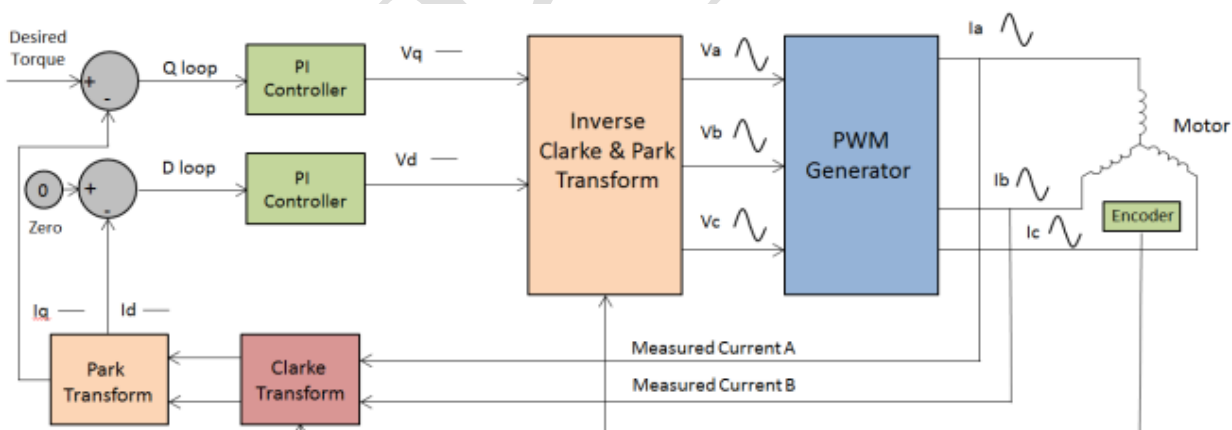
Desired Torque

+

-

Q loop

PI Controller

Vq

0

Zero

+

-

D loop

PI Controller

Vd

Inverse Clarke & Park Transform

Va

Vb

Vc

PWM Generator

Ia

Ib

Ic

Motor

Encoder

Iq

Id

Park Transform

Clarke Transform

Measured Current A

Measured Current B